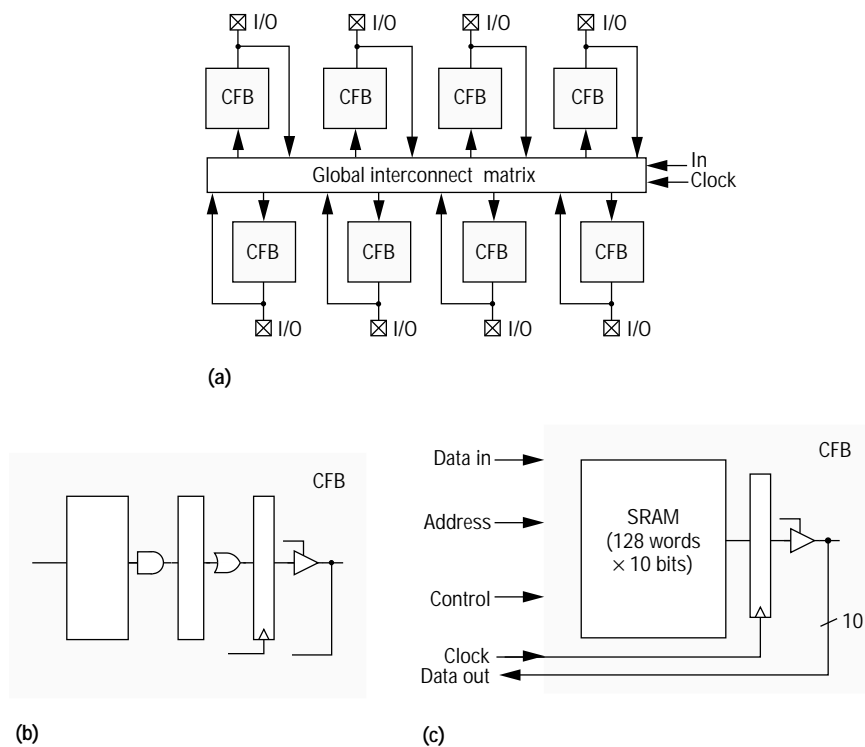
I/O I/O I/O I/O

CFB CFB CFB CFB

Global interconnect matrix

In
Clock

CFB CFB CFB CFB

I/O I/O I/O I/O

(a)

CFB

(b)

Data in
Address
Control
Clock
Data out

SRAM (128 words $\times$ 10 bits)

CFB

10

(c)